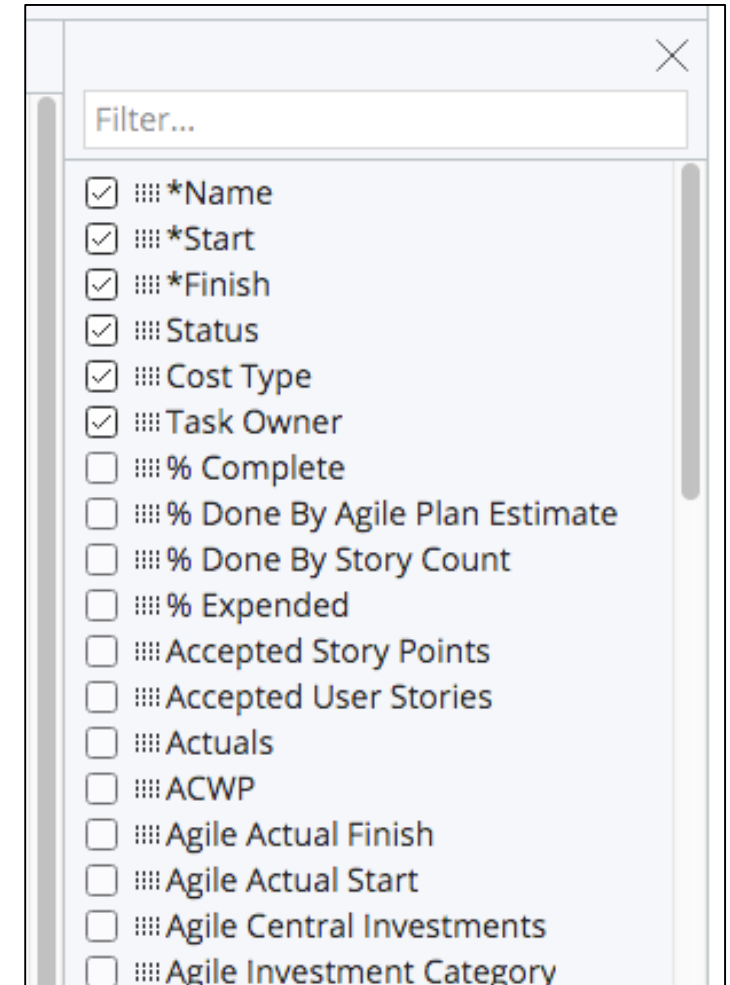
Filter...

*Name
*Start
*Finish
Status
Cost Type
Task Owner
% Complete
% Done By Agile Plan Estimate
% Done By Story Count
% Expended
Accepted Story Points
Accepted User Stories
Actuals
ACWP
Agile Actual Finish
Agile Actual Start
Agile Central Investments
Agile Investment Category